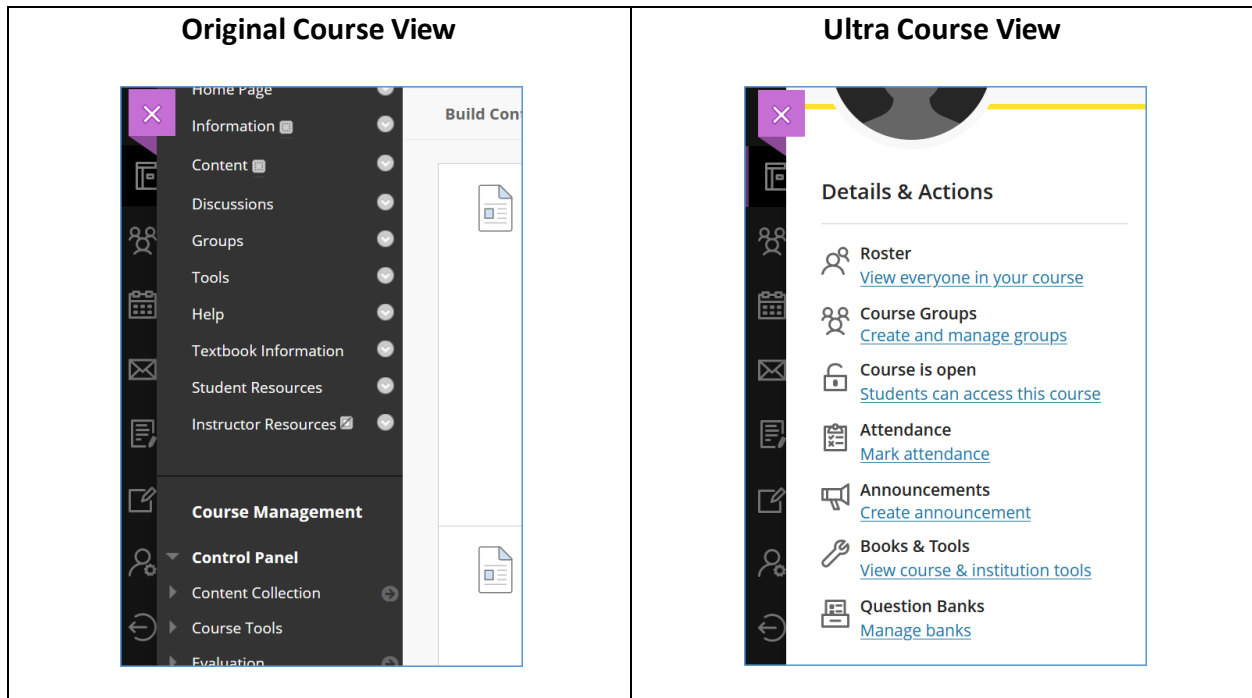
| Original Course View | Ultra Course View |
|---|---|
| Home Page<br>Information<br>Content<br>Discussions<br>Groups<br>Tools<br>Help<br>Textbook Information<br>Student Resources<br>Instructor Resources<br>Build Con<br>Course Management<br>Control Panel<br>Content Collection<br>Course Tools<br>Evaluation | Details & Actions<br>Roster<br>View everyone in your course<br>Course Groups<br>Create and manage groups<br>Course is open<br>Students can access this course<br>Attendance<br>Mark attendance<br>Announcements<br>Create announcement<br>Books & Tools<br>View course & institution tools<br>Question Banks<br>Manage banks |